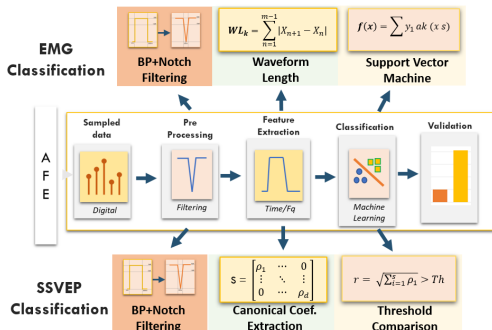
EMG Classification

BP+Notch Filtering

$WL_k = \sum_{n=1}^{m-1} |X_{n+1} - X_n|$

Waveform Length

$f(x) = \sum y_1\, ak\, (x\, s)$

Support Vector Machine

A F E

Sampled data

Digital

Pre Processing

Filtering

Feature Extraction

Time/Fq

Classification

Machine Learning

Validation

SSVEP Classification

BP+Notch Filtering

$S = \begin{bmatrix} \rho_1 & \cdots & 0 \\ \vdots & \ddots & \vdots \\ 0 & \cdots & \rho_d \end{bmatrix}$

Canonical Coef. Extraction

$r = \sqrt{\sum_{i=1}^{s} \rho_1} > Th$

Threshold Comparison